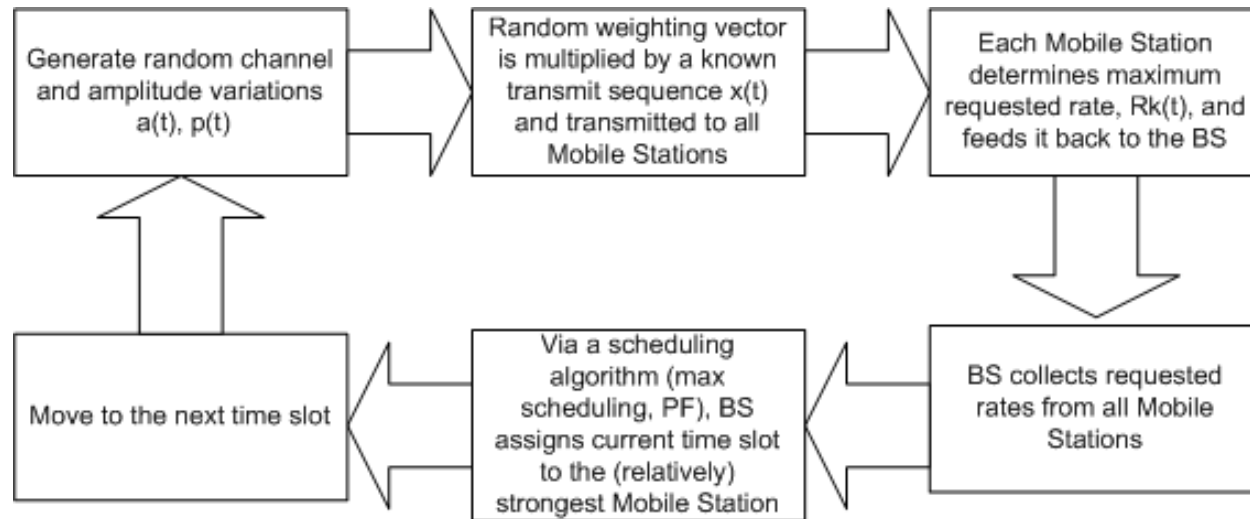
Generate random channel and amplitude variations a(t), p(t)

Random weighting vector is multiplied by a known transmit sequence x(t) and transmitted to all Mobile Stations

Each Mobile Station determines maximum requested rate, Rk(t), and feeds it back to the BS

BS collects requested rates from all Mobile Stations

Via a scheduling algorithm (max scheduling, PF), BS assigns current time slot to the (relatively) strongest Mobile Station

Move to the next time slot